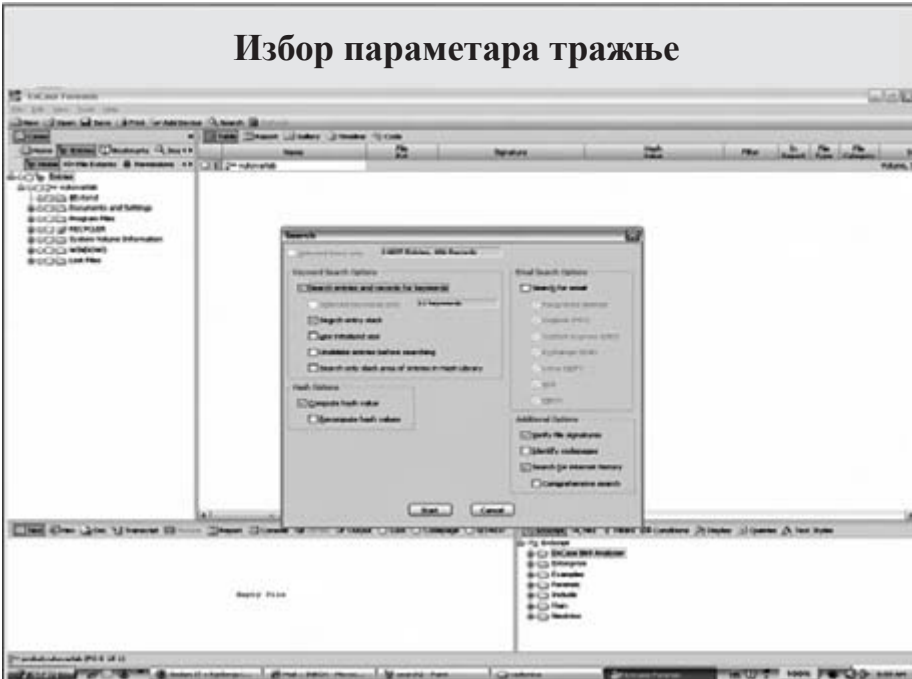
Избор параметара тражње

EnCase Forensic

Search

Keyword Search Options

Search entries and records for keywords

Search entry slack

Use initialized size

Undelete entries before searching

Search only slack area of entries in Hash Library

Hash Options

Compute hash value

Recompute hash values

Email Search Options

Search for email

Additional Options

Verify file signatures

Identify codepages

Search for internet history

Comprehensive search

Start

Cancel

Empty File

EnCase
Enterprise
Examples
Forensic
Include
Main
Studies

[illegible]